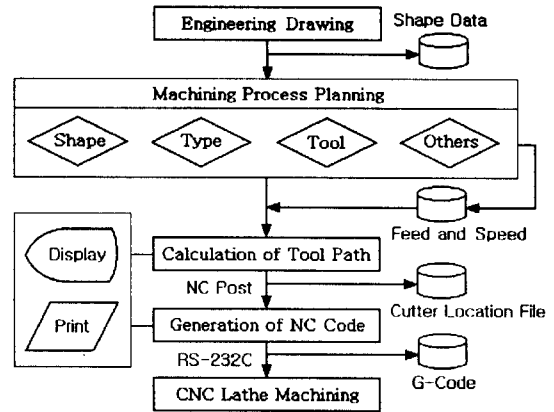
Engineering Drawing

Shape Data

Machining Process Planning

Shape

Type

Tool

Others

Feed and Speed

Display

Calculation of Tool Path

NC Post

Cutter Location File

Print

Generation of NC Code

RS-232C

G-Code

CNC Lathe Machining